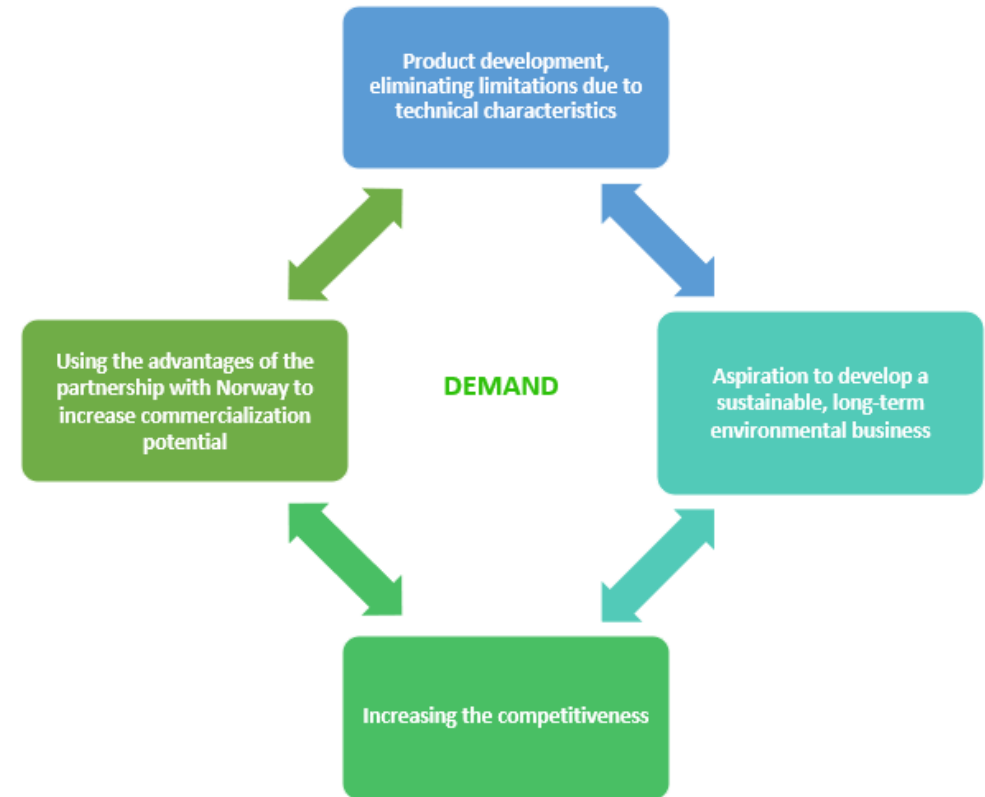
Product development, eliminating limitations due to technical characteristics

Using the advantages of the partnership with Norway to increase commercialization potential

DEMAND

Aspiration to develop a sustainable, long-term environmental business

Increasing the competitiveness